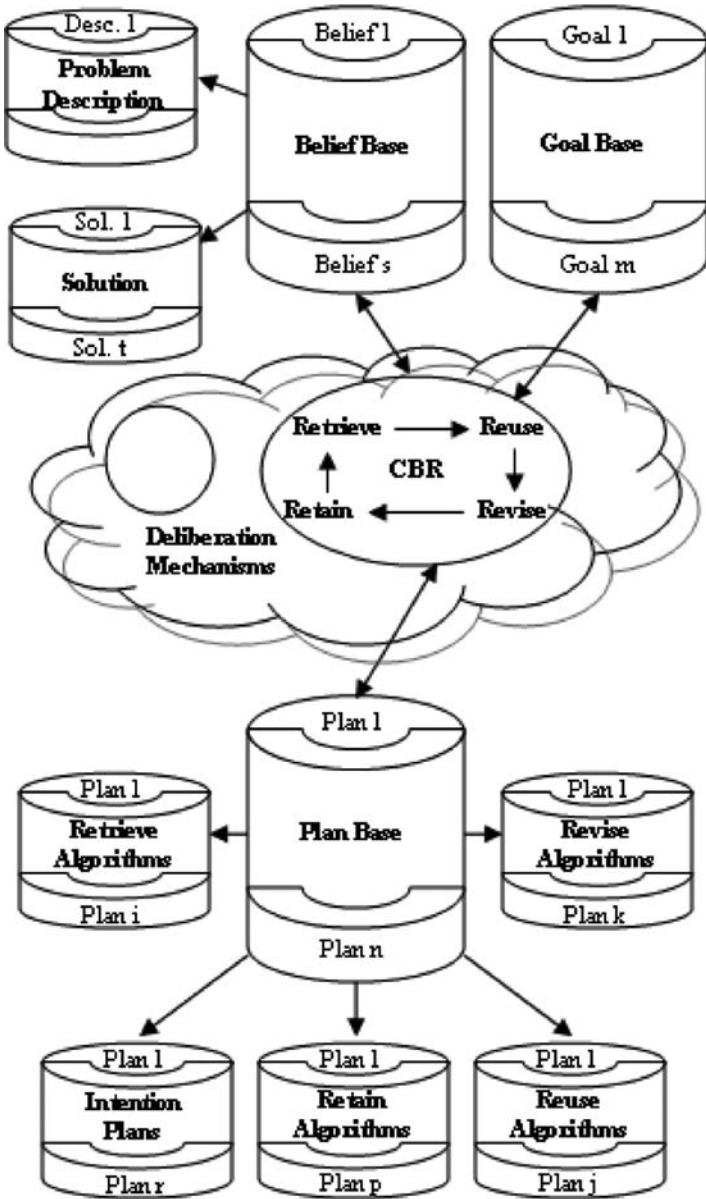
Desc. 1
Problem Description

Belief 1
Belief Base
Belief s

Goal 1
Goal Base
Goal m

Sol. 1
Solution
Sol. t

Retrieve
Reuse
CBR
Retain
Revise

Deliberation Mechanisms

Plan 1
Plan Base
Plan n

Plan 1
Retrieve Algorithms
Plan i

Plan 1
Revise Algorithms
Plan k

Plan 1
Intention Plans
Plan r

Plan 1
Retain Algorithms
Plan p

Plan 1
Reuse Algorithms
Plan j